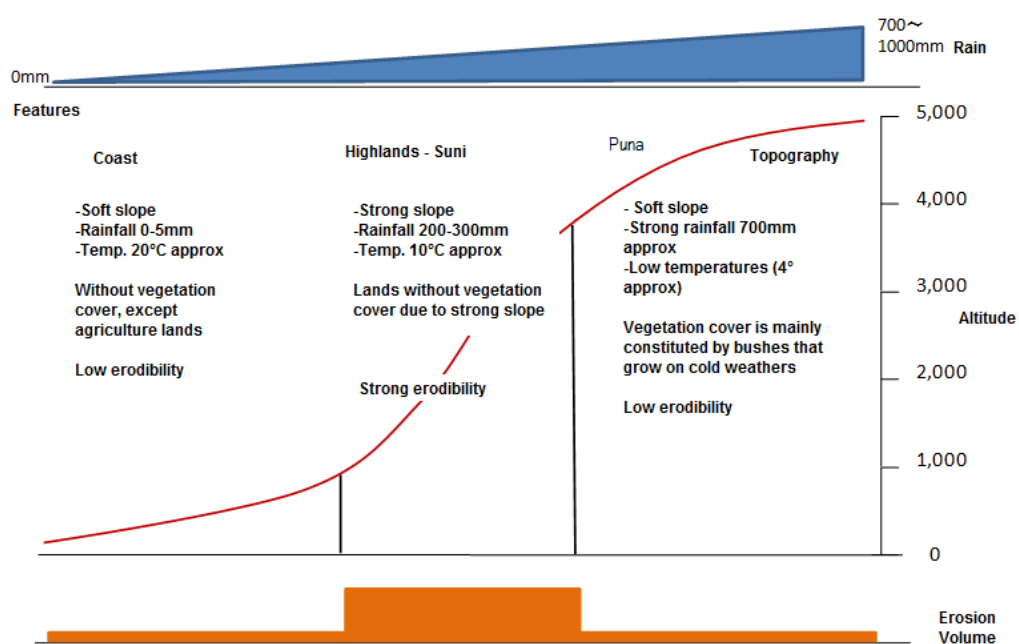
0mm

700～
1000mm Rain

Features

Coast

-Soft slope
-Rainfall 0-5mm
-Temp. 20°C approx

Without vegetation cover, except agriculture lands

Low erodibility

Highlands - Suni

-Strong slope
-Rainfall 200-300mm
-Temp. 10°C approx

Lands without vegetation cover due to strong slope

Strong erodibility

Puna

Topography

- Soft slope
-Strong rainfall 700mm approx
-Low temperatures (4° approx)

Vegetation cover is mainly constituted by bushes that grow on cold weathers

Low erodibility

5,000
4,000
3,000
Altitude
2,000
1,000
0

Erosion Volume